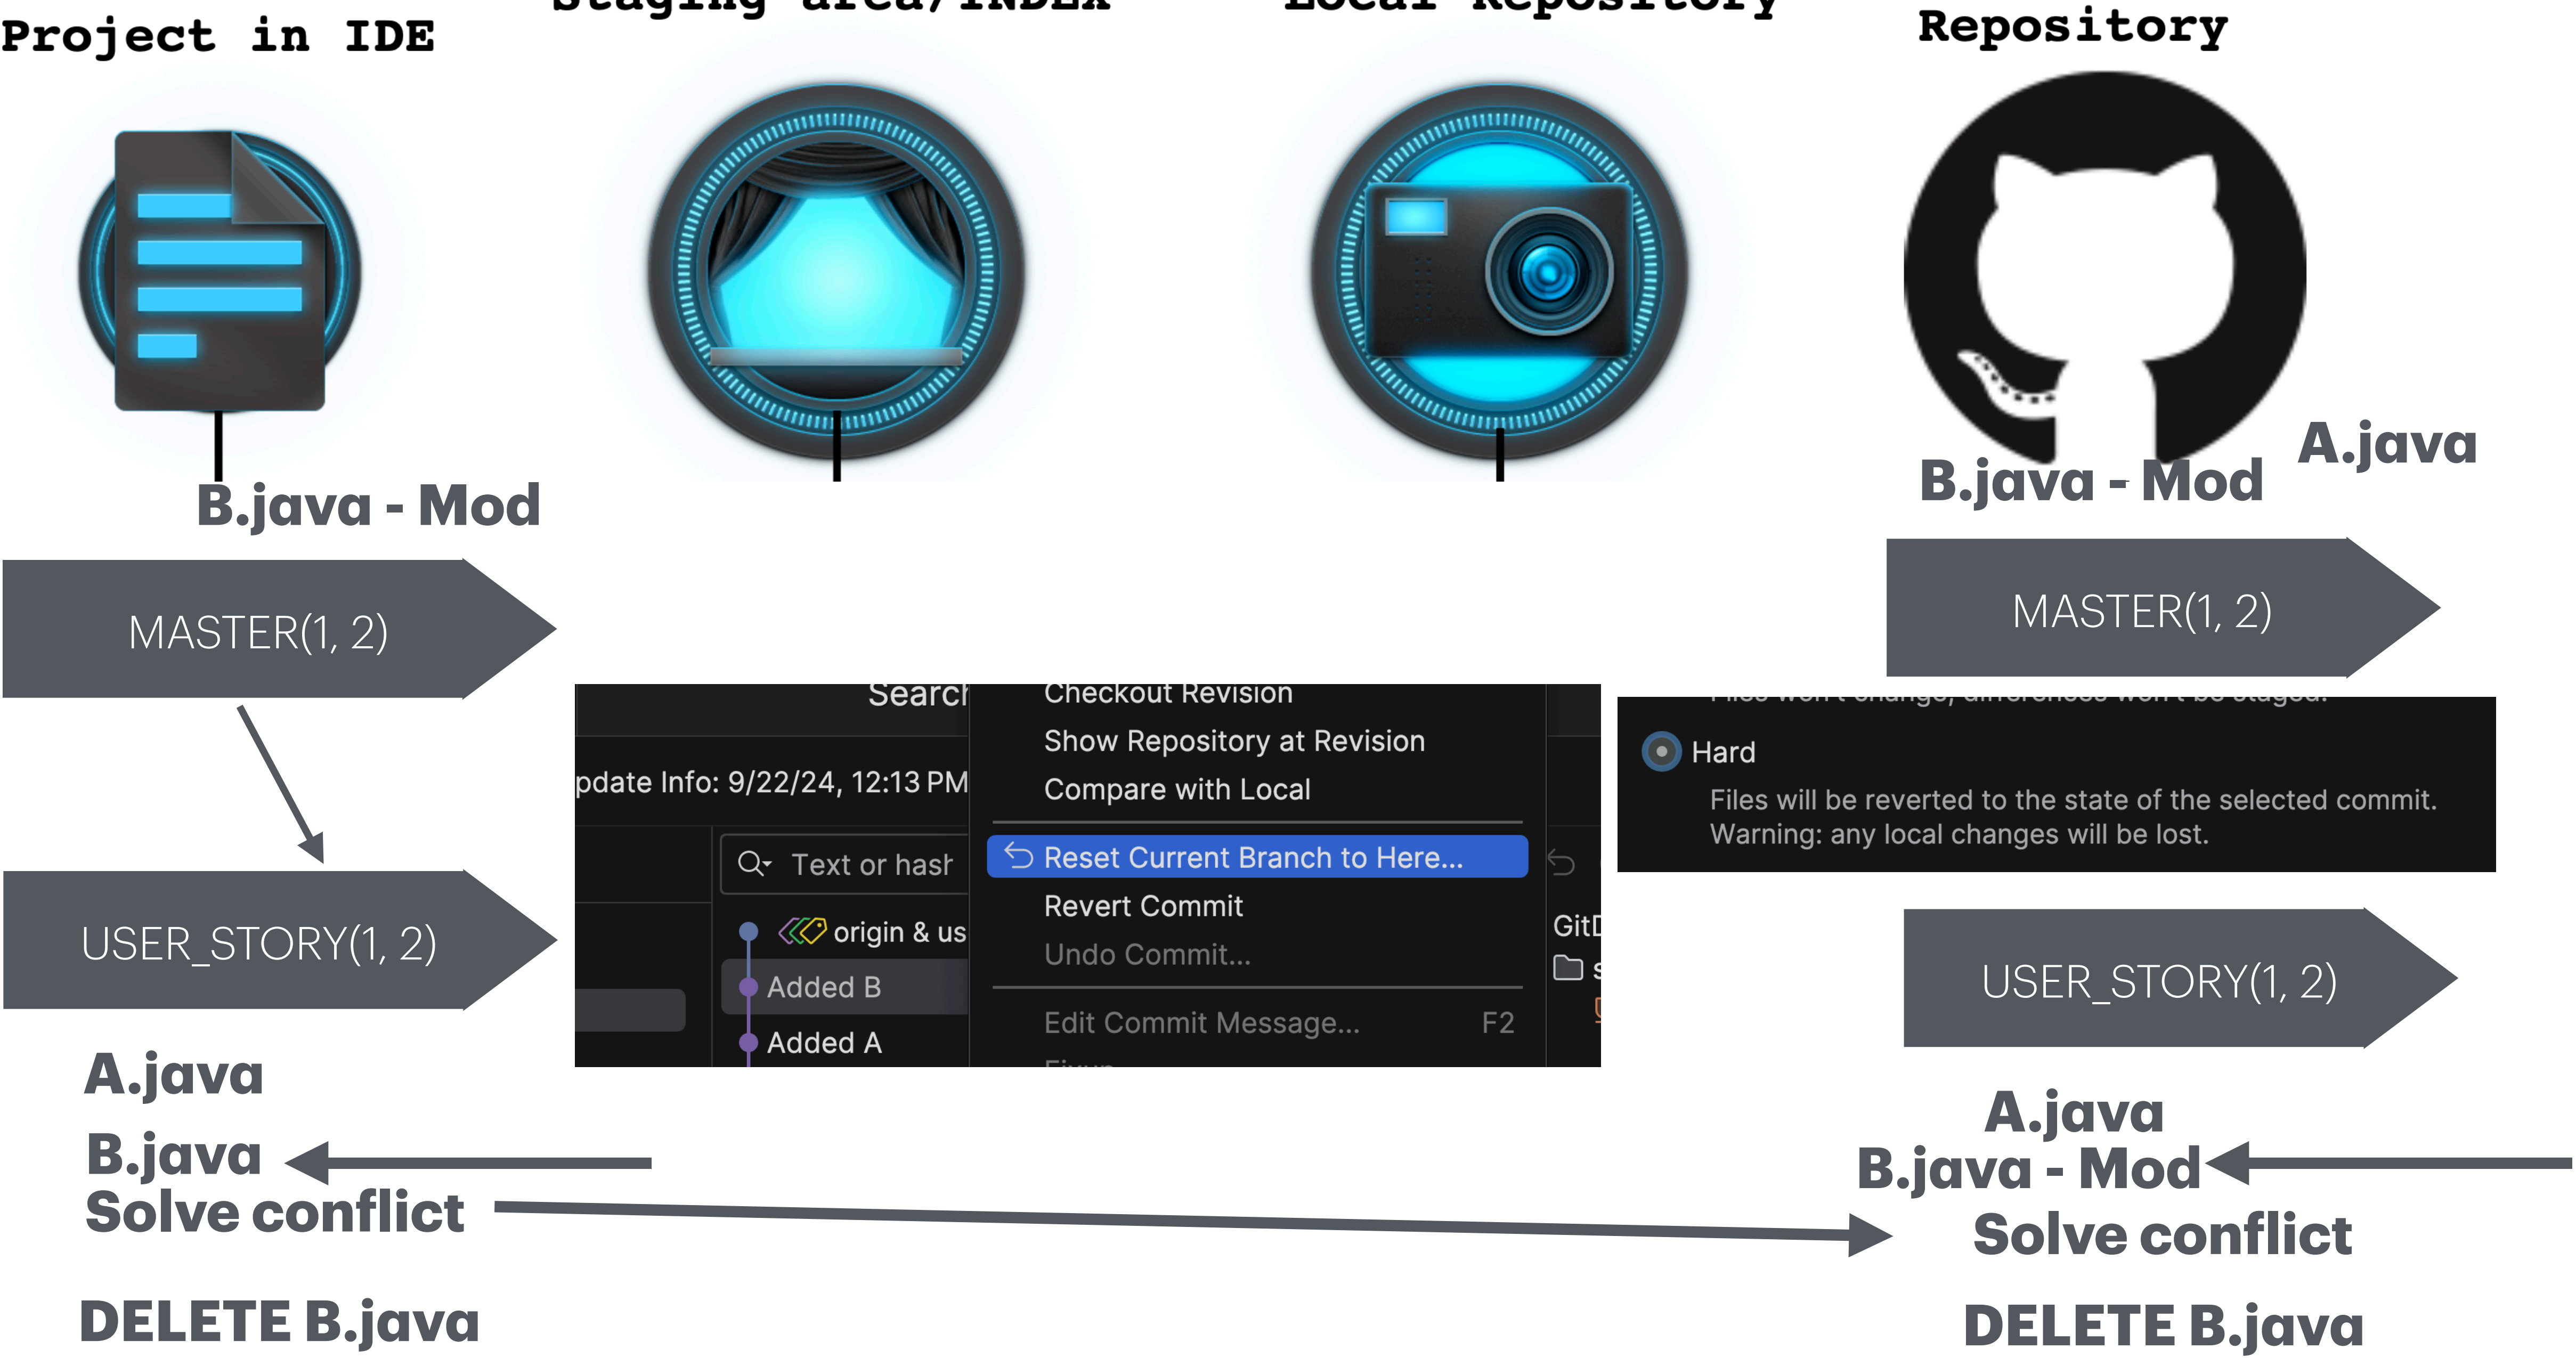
Project in IDE

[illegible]

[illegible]

Repository

B.java - Mod

A.java

B.java - Mod

MASTER(1, 2)

MASTER(1, 2)

Search

Checkout Revision
Show Repository at Revision
Compare with Local
Reset Current Branch to Here...
Revert Commit
Undo Commit...
Edit Commit Message... F2

pdate Info: 9/22/24, 12:13 PM

Text or hash

origin & us
Added B
Added A

Git

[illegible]

Hard
Files will be reverted to the state of the selected commit. Warning: any local changes will be lost.

USER_STORY(1, 2)

USER_STORY(1, 2)

A.java
B.java
Solve conflict

A.java
B.java - Mod
Solve conflict

DELETE B.java

DELETE B.java